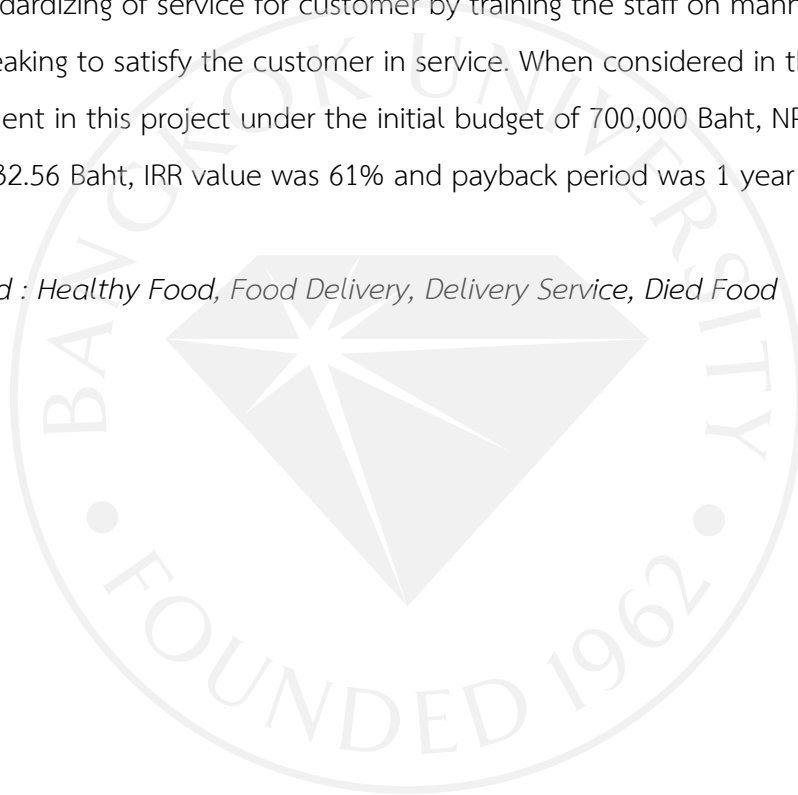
dardizing of service for customer by training the staff on manr
eaking to satisfy the customer in service. When considered in th
ent in this project under the initial budget of 700,000 Baht, NP
32.56 Baht, IRR value was 61% and payback period was 1 year

d : Healthy Food, Food Delivery, Delivery Service, Died Food

BANGKOK UNIVERSITY
FOUNDED 1962